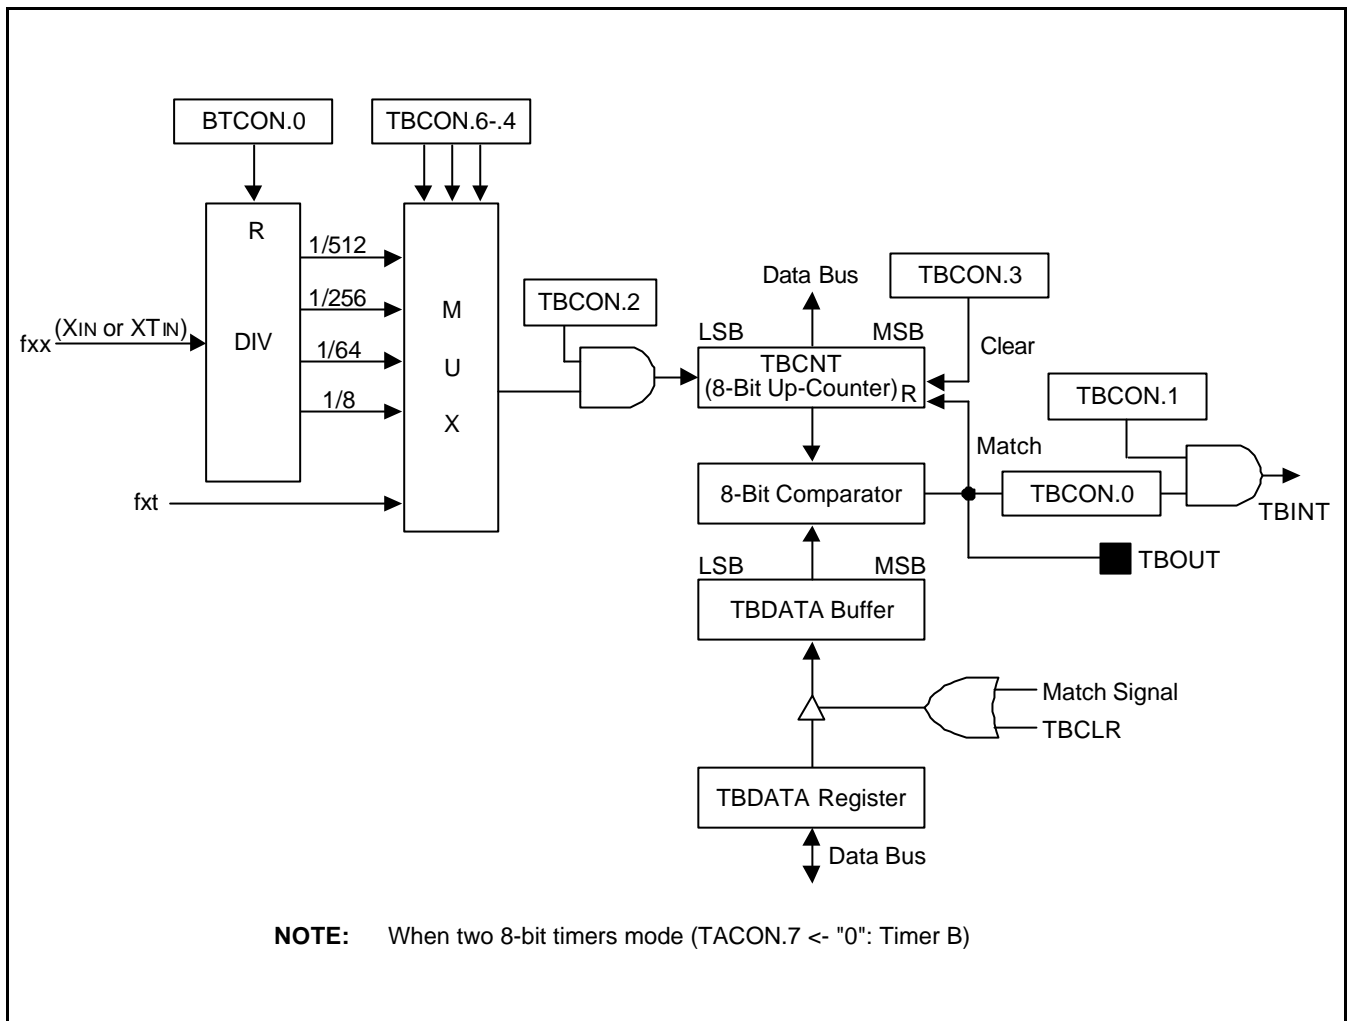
BTCON.0

TBCON.6-.4

R

DIV

1/512

1/256

1/64

1/8

fxx (XIN or XTIN)

M
U
X

fxt

TBCON.2

Data Bus

TBCON.3

LSB

MSB

Clear

TBCNT
(8-Bit Up-Counter)

R

TBCON.1

Match

8-Bit Comparator

TBCON.0

TBINT

TBOUT

LSB

MSB

TBDATA Buffer

Match Signal

TBCLR

TBDATA Register

Data Bus

**NOTE:** When two 8-bit timers mode (TACON.7 <- "0": Timer B)